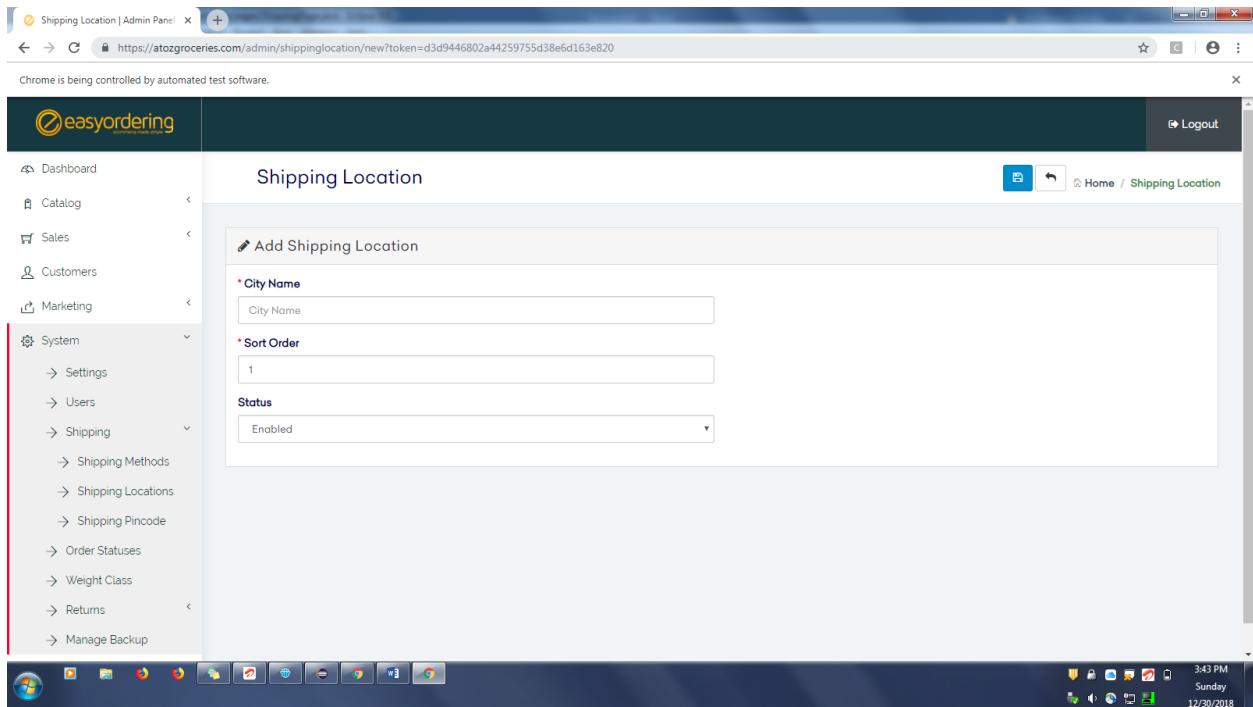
Shipping Location | Admin Panel ×

https://atozgroceries.com/admin/shippinglocation/new?token=d3d9446802a44259755d38e6d163e820

Chrome is being controlled by automated test software.

easyordering

Logout

Dashboard

Catalog

Sales

Customers

Marketing

System

Settings

Users

Shipping

Shipping Methods

Shipping Locations

Shipping Pincode

Order Statuses

Weight Class

Returns

Manage Backup

Shipping Location

Home / Shipping Location

Add Shipping Location

* City Name

City Name

* Sort Order

1

Status

Enabled

3:43 PM
Sunday
12/30/2018